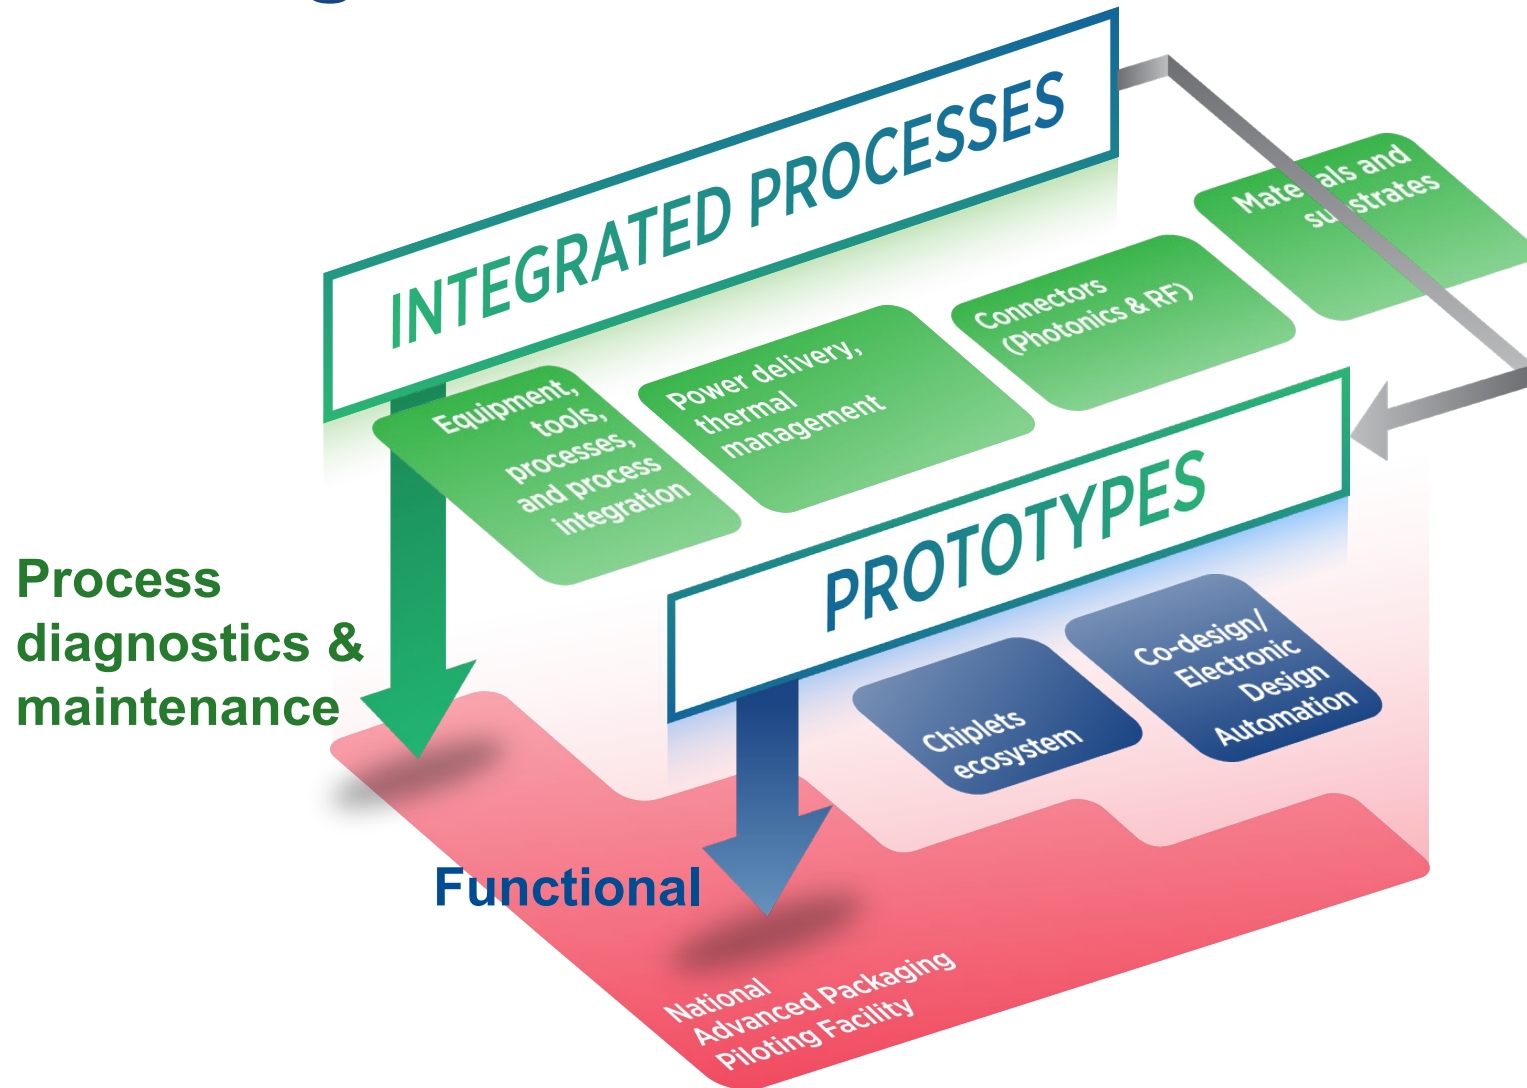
INTEGRATED PROCESSES

Equipment, tools, processes, and process integration

Power delivery, thermal management

Connectors (Photonics & RF)

Mate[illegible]als and su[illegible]strates

Process diagnostics & maintenance

PROTOTYPES

Chiplets ecosystem

Co-design/ Electronic Design Automation

Functional

National Advanced Packaging Piloting Facility